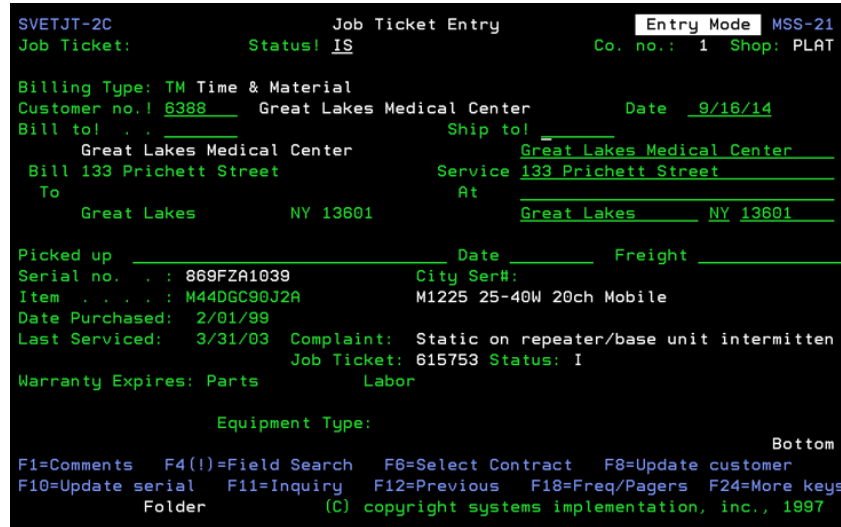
SVETJT-2C Job Ticket Entry Entry Mode MSS-21
Job Ticket: Status! IS Co. no.: 1 Shop: PLAT

Billing Type: TM Time & Material
Customer no.! 6388 Great Lakes Medical Center Date 9/16/14
Bill to! . . Ship to!
Great Lakes Medical Center Great Lakes Medical Center
Bill 133 Prichett Street Service 133 Prichett Street
To At
Great Lakes NY 13601 Great Lakes NY 13601

Picked up Date Freight
Serial no. . : 869FZA1039 City Ser#:
Item . . . . : M44DGC90J2A M1225 25-40W 20ch Mobile
Date Purchased: 2/01/99
Last Serviced: 3/31/03 Complaint: Static on repeater/base unit intermitten
Job Ticket: 615753 Status: I
Warranty Expires: Parts Labor

Equipment Type:

Bottom
F1=Comments F4(!)=Field Search F6=Select Contract F8=Update customer
F10=Update serial F11=Inquiry F12=Previous F18=Freq/Pagers F24=More keys
Folder (C) copyright systems implementation, inc., 1997